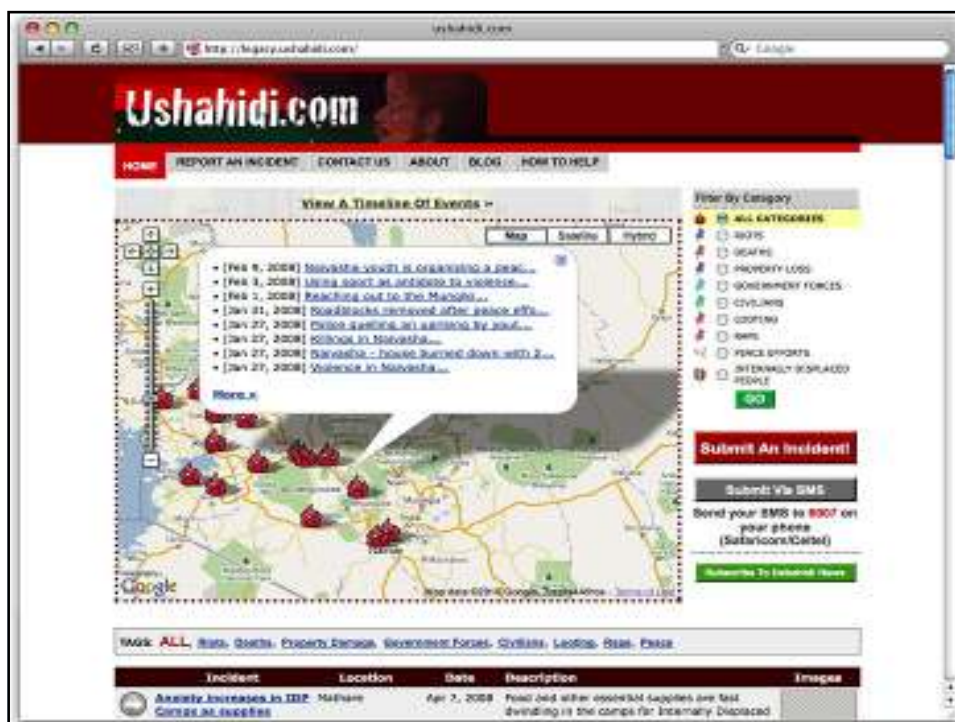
ushahidi.com

http://legacy.ushahidi.com/

Google

Ushahidi.com

HOME REPORT AN INCIDENT CONTACT US ABOUT BLOG HOW TO HELP

View A Timeline Of Events »

Map Satellite Hybrid

• [Feb 8, 2008] Naivasha youth is organizing a peac...
• [Feb 3, 2008] Using sport as antidote to violence...
• [Feb 1, 2008] Reaching out to the Mungiki...
• [Jan 31, 2008] Roadblocks removed after peace effo...
• [Jan 27, 2008] Police quelling an uprising by yout...
• [Jan 27, 2008] Killings in Naivasha...
• [Jan 27, 2008] Naivasha - house burned down with 2...
• [Jan 27, 2008] Violence in Naivasha...

More »

Google

Map data ©2008 Google, Tele Atlas - Terms of Use

Filter By Category
ALL CATEGORIES
RIOTS
DEATHS
PROPERTY LOSS
GOVERNMENT FORCES
CIVILIANS
LOOTING
RAPE
PEACE EFFORTS
INTERNALLY DISPLACED PEOPLE
GO

Submit An Incident!

Submit Via SMS

Send your SMS to 6007 on your phone (Safaricom/Celtel)

Subscribe To Ushahidi News

Walk: ALL, Riots, Deaths, Property Damage, Government Forces, Civilians, Looting, Rape, Peace

| Incident | Location | Date | Description | Images |
|---|---|---|---|---|
| Anxiety increases in IDP Camps as supplies | Nakuru | Apr 7, 2008 | Food and other essential supplies are fast dwindling in the camps for Internally Displaced | |